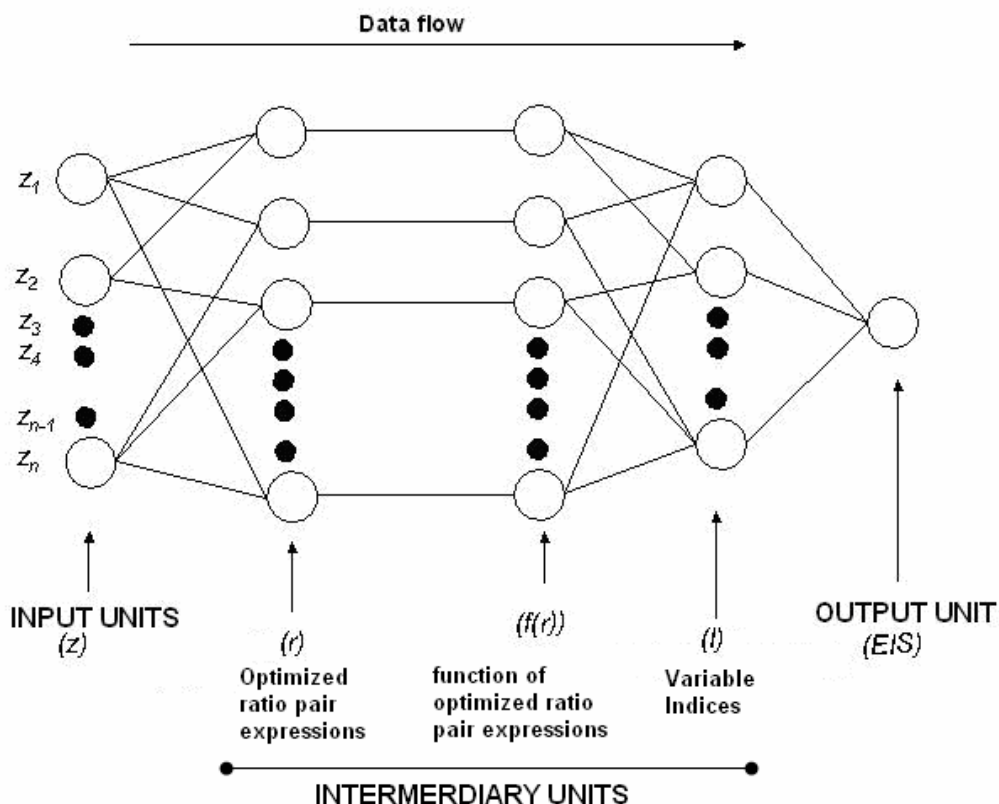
Data flow

$z_1$
$z_2$
$z_3$
$z_4$
$z_{n-1}$
$z_n$

INPUT UNITS
(z)

(r)
Optimized ratio pair expressions

(f(r))
function of optimized ratio pair expressions

(I)
Variable Indices

OUTPUT UNIT
(EIS)

INTERMERDIARY UNITS